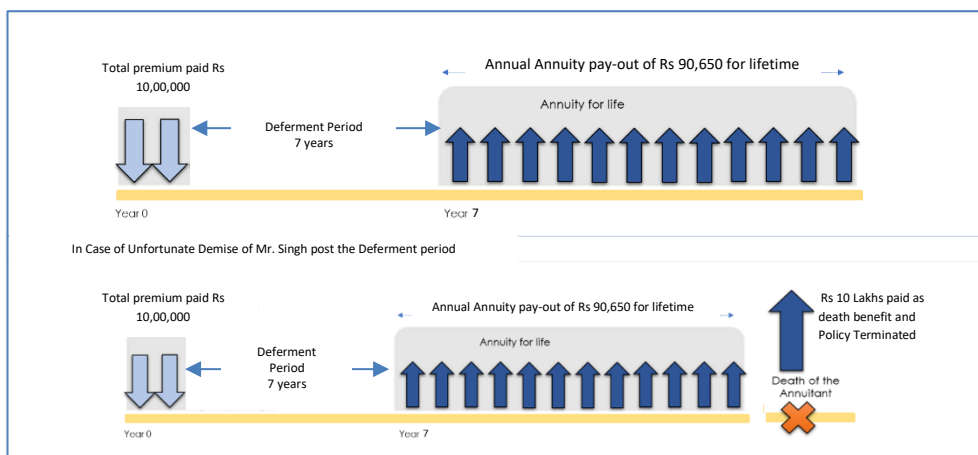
Total premium paid Rs 10,00,000

Annual Annuity pay-out of Rs 90,650 for lifetime

Annuity for life

Deferment Period 7 years

Year 0

Year 7

In Case of Unfortunate Demise of Mr. Singh post the Deferment period

Total premium paid Rs 10,00,000

Annual Annuity pay-out of Rs 90,650 for lifetime

Annuity for life

Deferment Period 7 years

Rs 10 Lakhs paid as death benefit and Policy Terminated

Death of the Annuitant

Year 0

Year 7